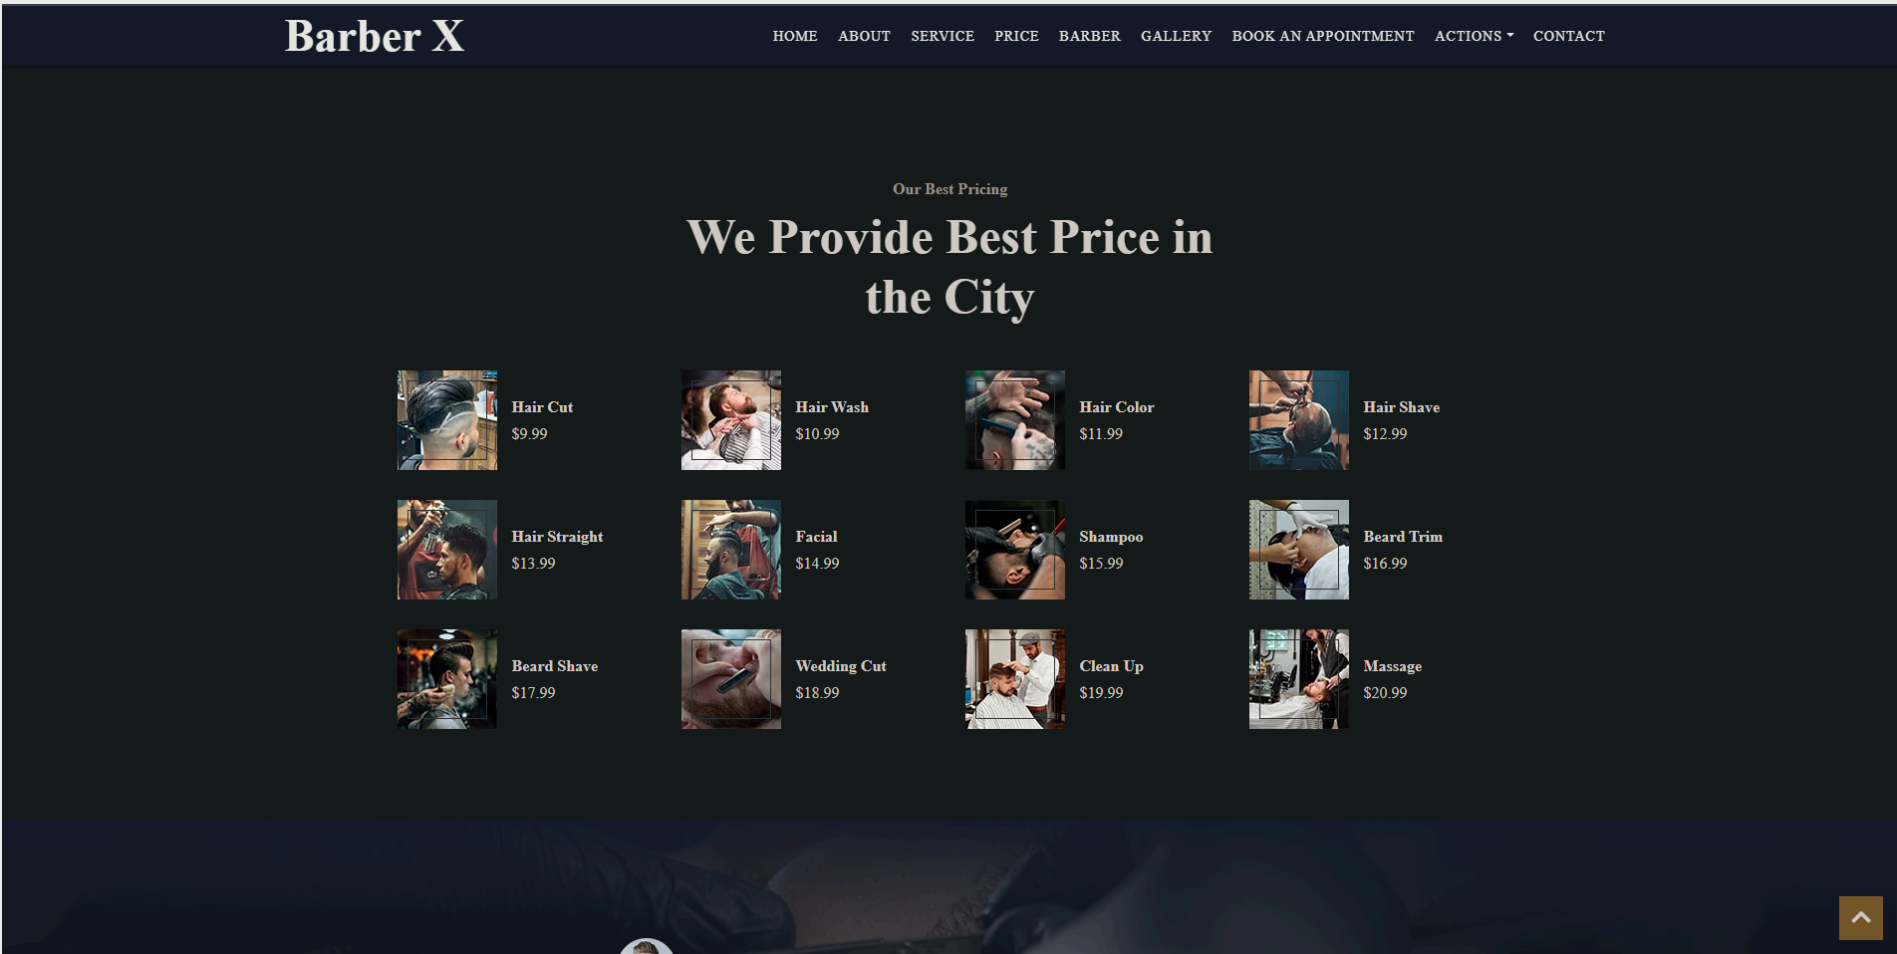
Barber X

HOME ABOUT SERVICE PRICE BARBER GALLERY BOOK AN APPOINTMENT ACTIONS CONTACT

Our Best Pricing

We Provide Best Price in the City

Hair Cut
$9.99

Hair Wash
$10.99

Hair Color
$11.99

Hair Shave
$12.99

Hair Straight
$13.99

Facial
$14.99

Shampoo
$15.99

Beard Trim
$16.99

Beard Shave
$17.99

Wedding Cut
$18.99

Clean Up
$19.99

Massage
$20.99